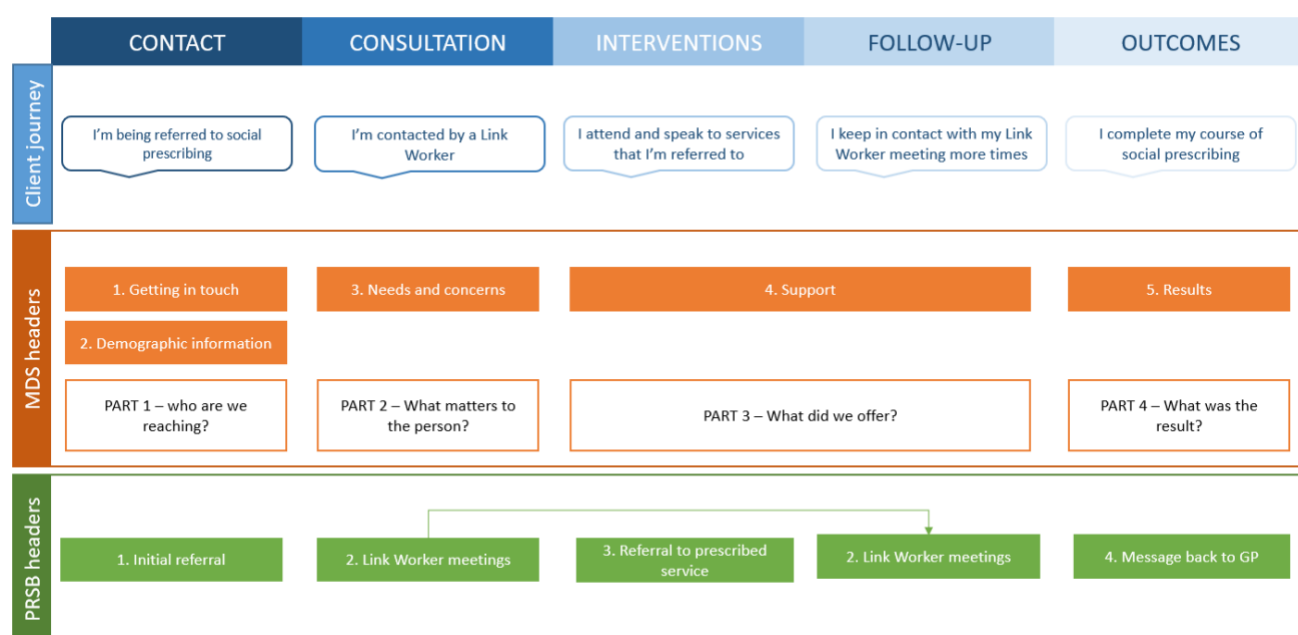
CONTACT

CONSULTATION

INTERVENTIONS

FOLLOW-UP

OUTCOMES

Client journey

I'm being referred to social prescribing

I'm contacted by a Link Worker

I attend and speak to services that I'm referred to

I keep in contact with my Link Worker meeting more times

I complete my course of social prescribing

MDS headers

1. Getting in touch

3. Needs and concerns

4. Support

5. Results

2. Demographic information

PART 1 – who are we reaching?

PART 2 – What matters to the person?

PART 3 – What did we offer?

PART 4 – What was the result?

PRSB headers

1. Initial referral

2. Link Worker meetings

3. Referral to prescribed service

2. Link Worker meetings

4. Message back to GP